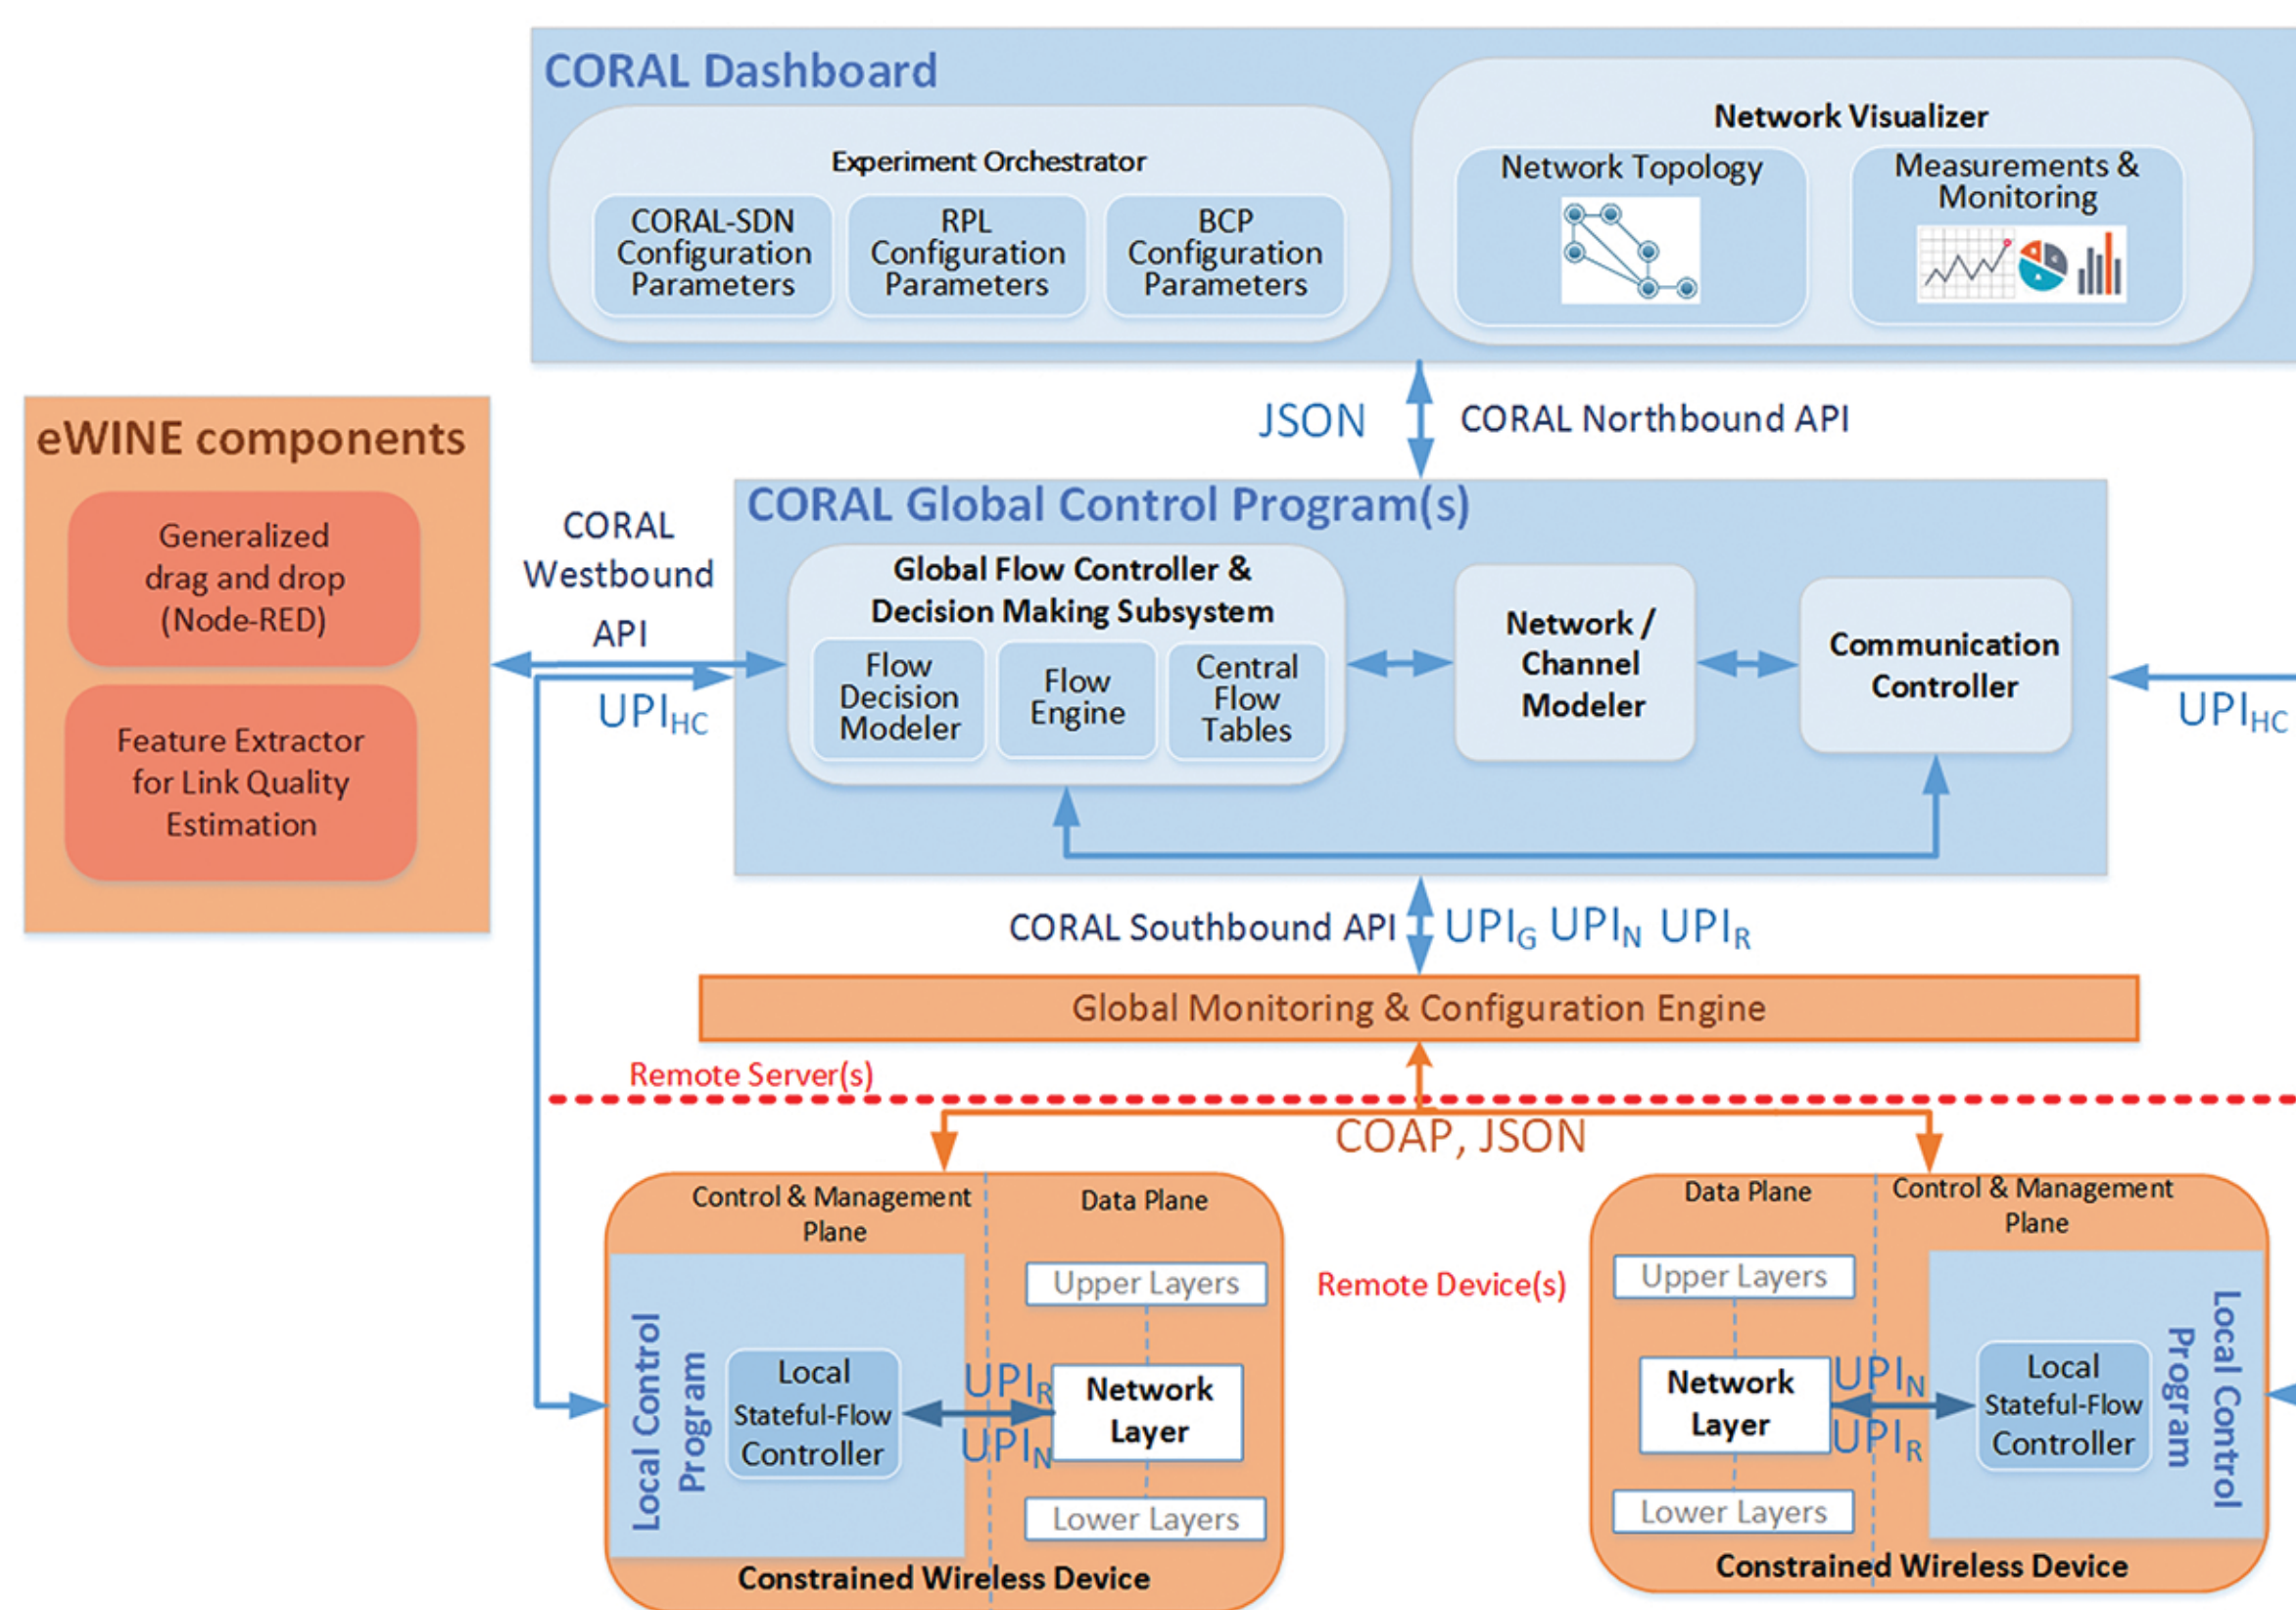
CORAL Dashboard

Experiment Orchestrator

CORAL-SDN Configuration Parameters

RPL Configuration Parameters

BCP Configuration Parameters

Network Visualizer

Network Topology

Measurements & Monitoring

JSON

CORAL Northbound API

eWINE components

Generalized drag and drop (Node-RED)

Feature Extractor for Link Quality Estimation

CORAL Westbound API

$UPI_{HC}$

CORAL Global Control Program(s)

Global Flow Controller & Decision Making Subsystem

Flow Decision Modeler

Flow Engine

Central Flow Tables

Network / Channel Modeler

Communication Controller

$UPI_{HC}$

CORAL Southbound API

$UPI_{G}$ $UPI_{N}$ $UPI_{R}$

Global Monitoring & Configuration Engine

Remote Server(s)

COAP, JSON

Control & Management Plane

Data Plane

Upper Layers

Local Control Program

Local Stateful-Flow Controller

$UPI_{R}$

$UPI_{N}$

Network Layer

Lower Layers

Constrained Wireless Device

Remote Device(s)

Data Plane

Control & Management Plane

Upper Layers

Network Layer

$UPI_{N}$

$UPI_{R}$

Local Stateful-Flow Controller

Local Control Program

Lower Layers

Constrained Wireless Device